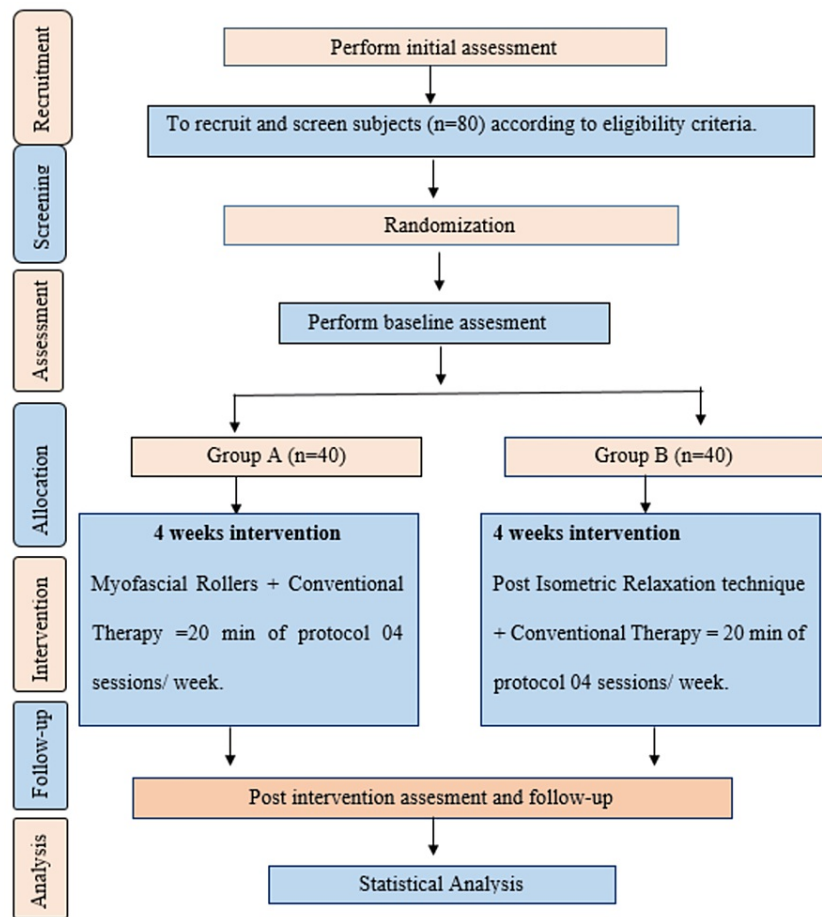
Recruitment

Perform initial assessment

To recruit and screen subjects (n=80) according to eligibility criteria.

Screening

Randomization

Assessment

Perform baseline assesment

Allocation

Group A (n=40)

Group B (n=40)

Intervention

**4 weeks intervention**

Myofascial Rollers + Conventional Therapy =20 min of protocol 04 sessions/ week.

**4 weeks intervention**

Post Isometric Relaxation technique + Conventional Therapy = 20 min of protocol 04 sessions/ week.

Follow-up

Post intervention assesment and follow-up

Analysis

Statistical Analysis